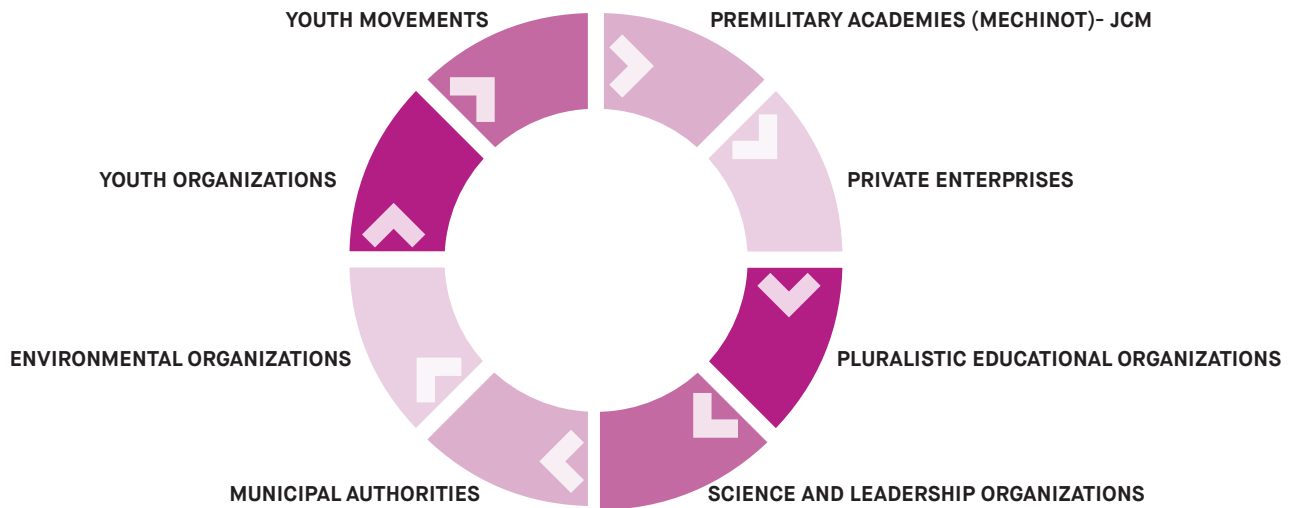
YOUTH MOVEMENTS

PREMILITARY ACADEMIES (MECHINOT)- JCM

YOUTH ORGANIZATIONS

PRIVATE ENTERPRISES

ENVIRONMENTAL ORGANIZATIONS

PLURALISTIC EDUCATIONAL ORGANIZATIONS

MUNICIPAL AUTHORITIES

SCIENCE AND LEADERSHIP ORGANIZATIONS